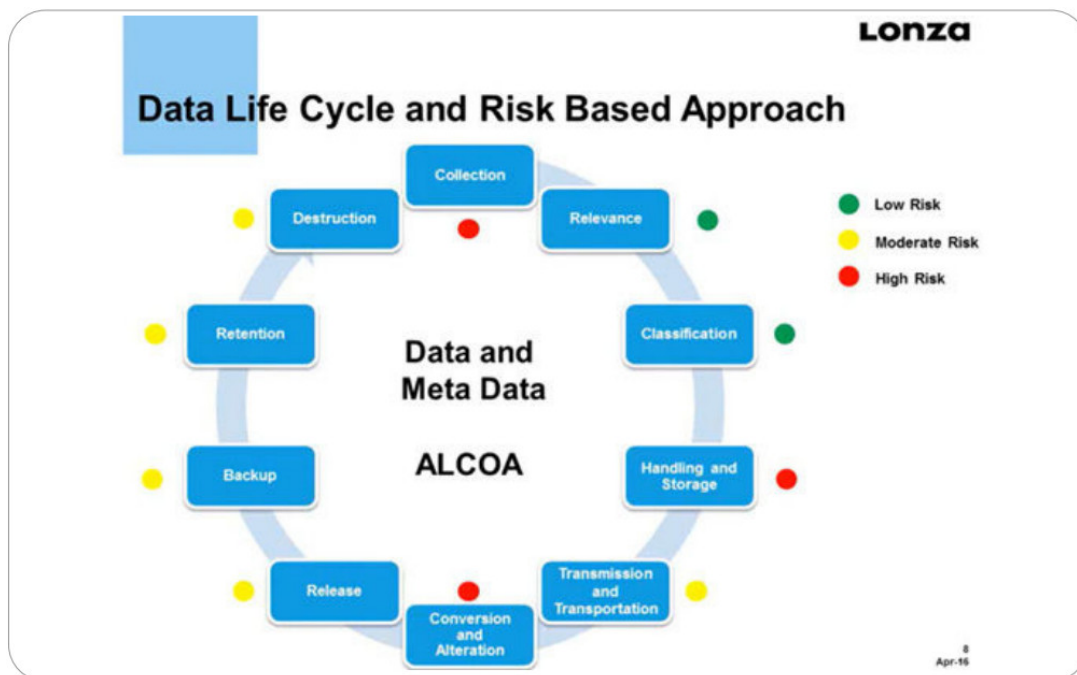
Lonza

Data Life Cycle and Risk Based Approach

Collection

Relevance

Classification

Handling and Storage

Transmission and Transportation

Conversion and Alteration

Release

Backup

Retention

Destruction

Data and Meta Data

ALCOA

Low Risk

Moderate Risk

High Risk

8
Apr-16